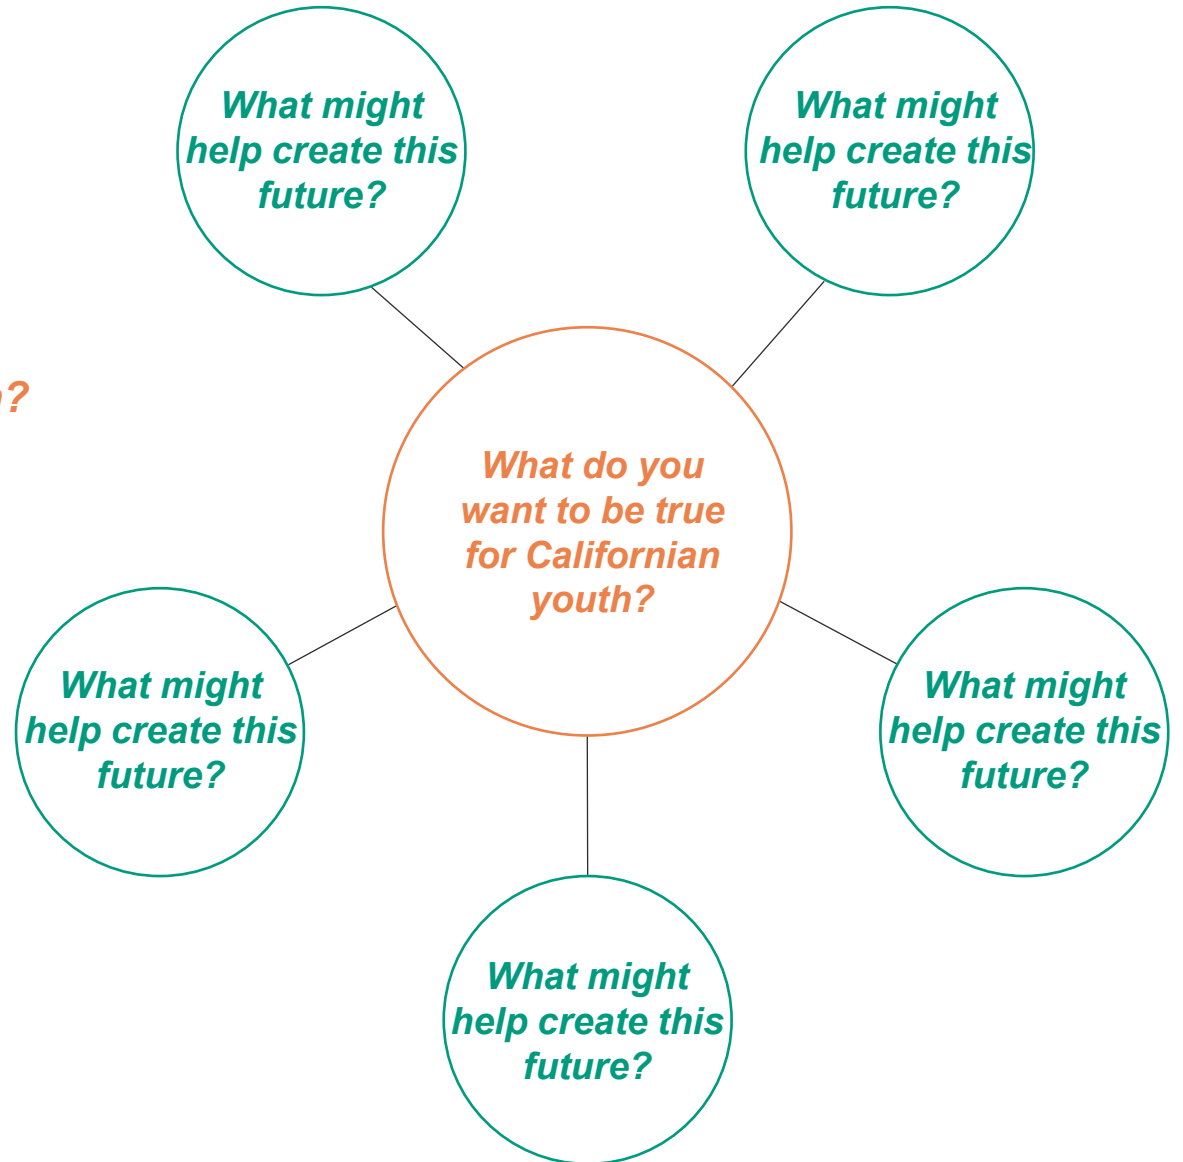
What might help create this future?

What might help create this future?

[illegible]?

What do you want to be true for Californian youth?

What might help create this future?

What might help create this future?

What might help create this future?